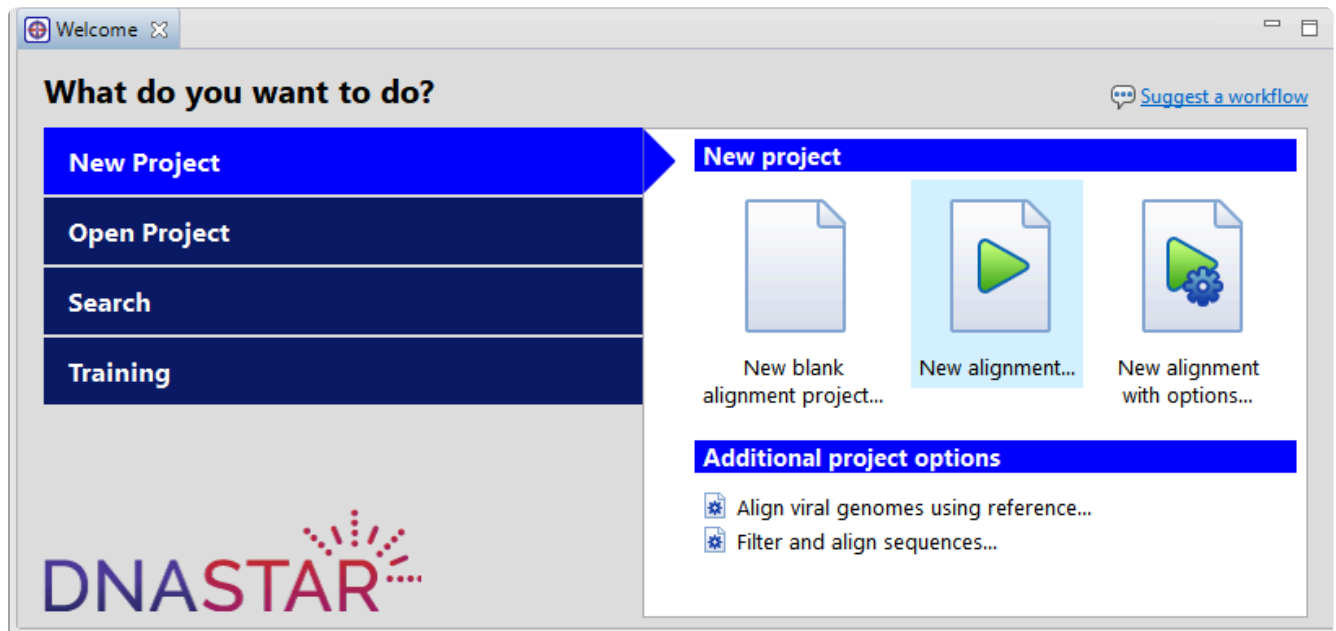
Welcome

What do you want to do?

Suggest a workflow

New Project

Open Project

Search

Training

New project

New blank alignment project...

New alignment...

New alignment with options...

Additional project options

Align viral genomes using reference...

Filter and align sequences...

DNASTAR